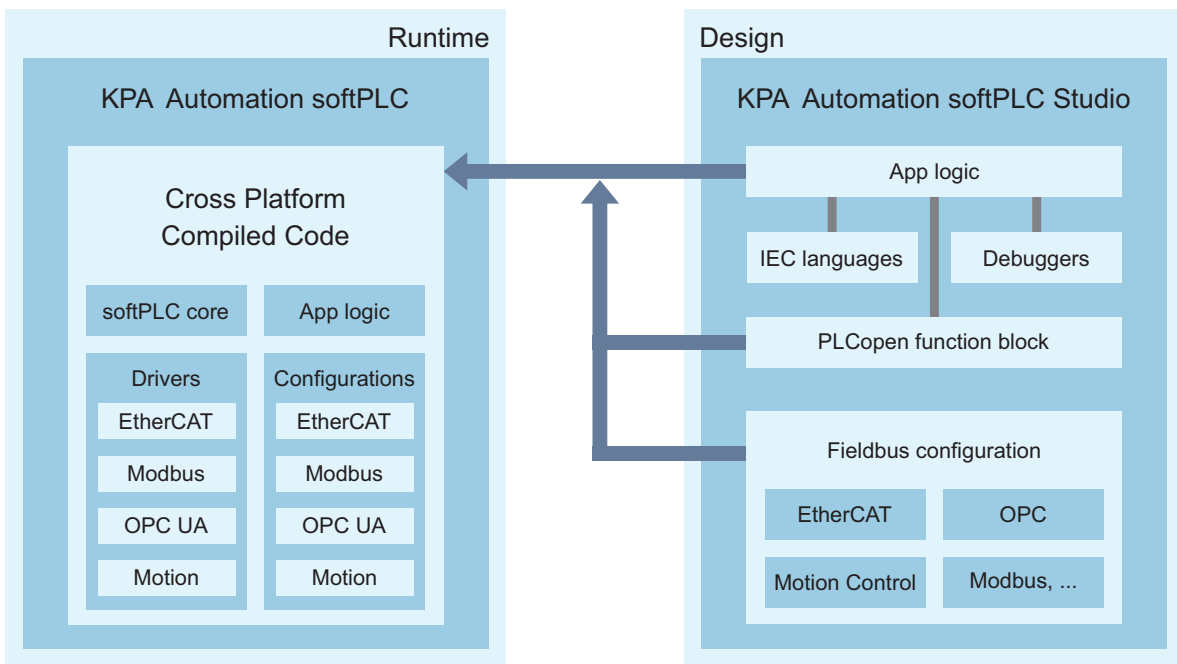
Runtime

KPA Automation softPLC

Cross Platform Compiled Code

softPLC core

App logic

Drivers

EtherCAT

Modbus

OPC UA

Motion

Configurations

EtherCAT

Modbus

OPC UA

Motion

Design

KPA Automation softPLC Studio

App logic

IEC languages

Debuggers

PLCopen function block

Fieldbus configuration

EtherCAT

OPC

Motion Control

Modbus, ...